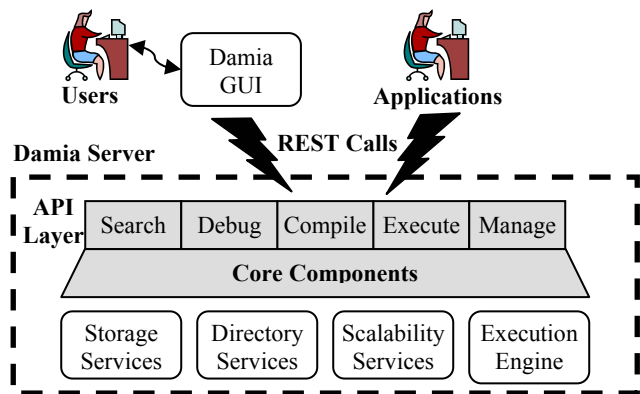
Users

Damia GUI

Applications

REST Calls

Damia Server

API Layer

Search

Debug

Compile

Execute

Manage

Core Components

Storage Services

Directory Services

Scalability Services

Execution Engine